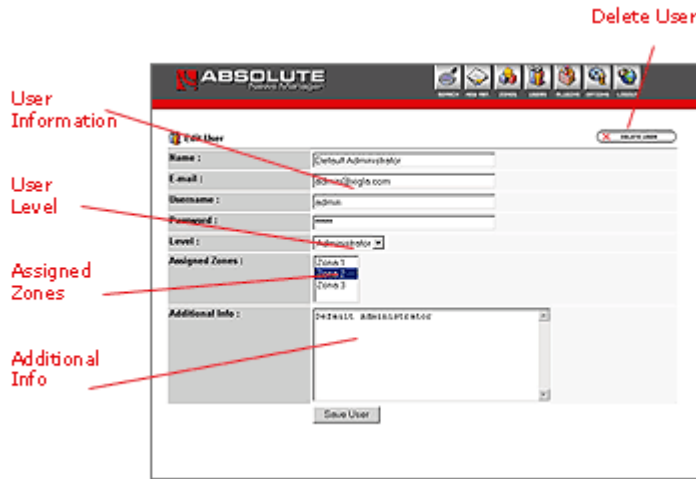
Delete User

User Information

User Level

Assigned Zones

Additional Info

ABSOLUTE
News Manager

SEARCH ADD NEW ZONES USERS PLUGINS OPTIONS LOGOUT

Edit User

DELETE USER

| Name : | Default Administrator |
|---|---|
| E-mail : | admin@xigla.com |
| Username : | admin |
| Password : | ***** |
| Level : | Administrator |
| Assigned Zones : | Zone 1 Zone 2 Zone 3 |
| Additional Info : | Default administrator |

Save User